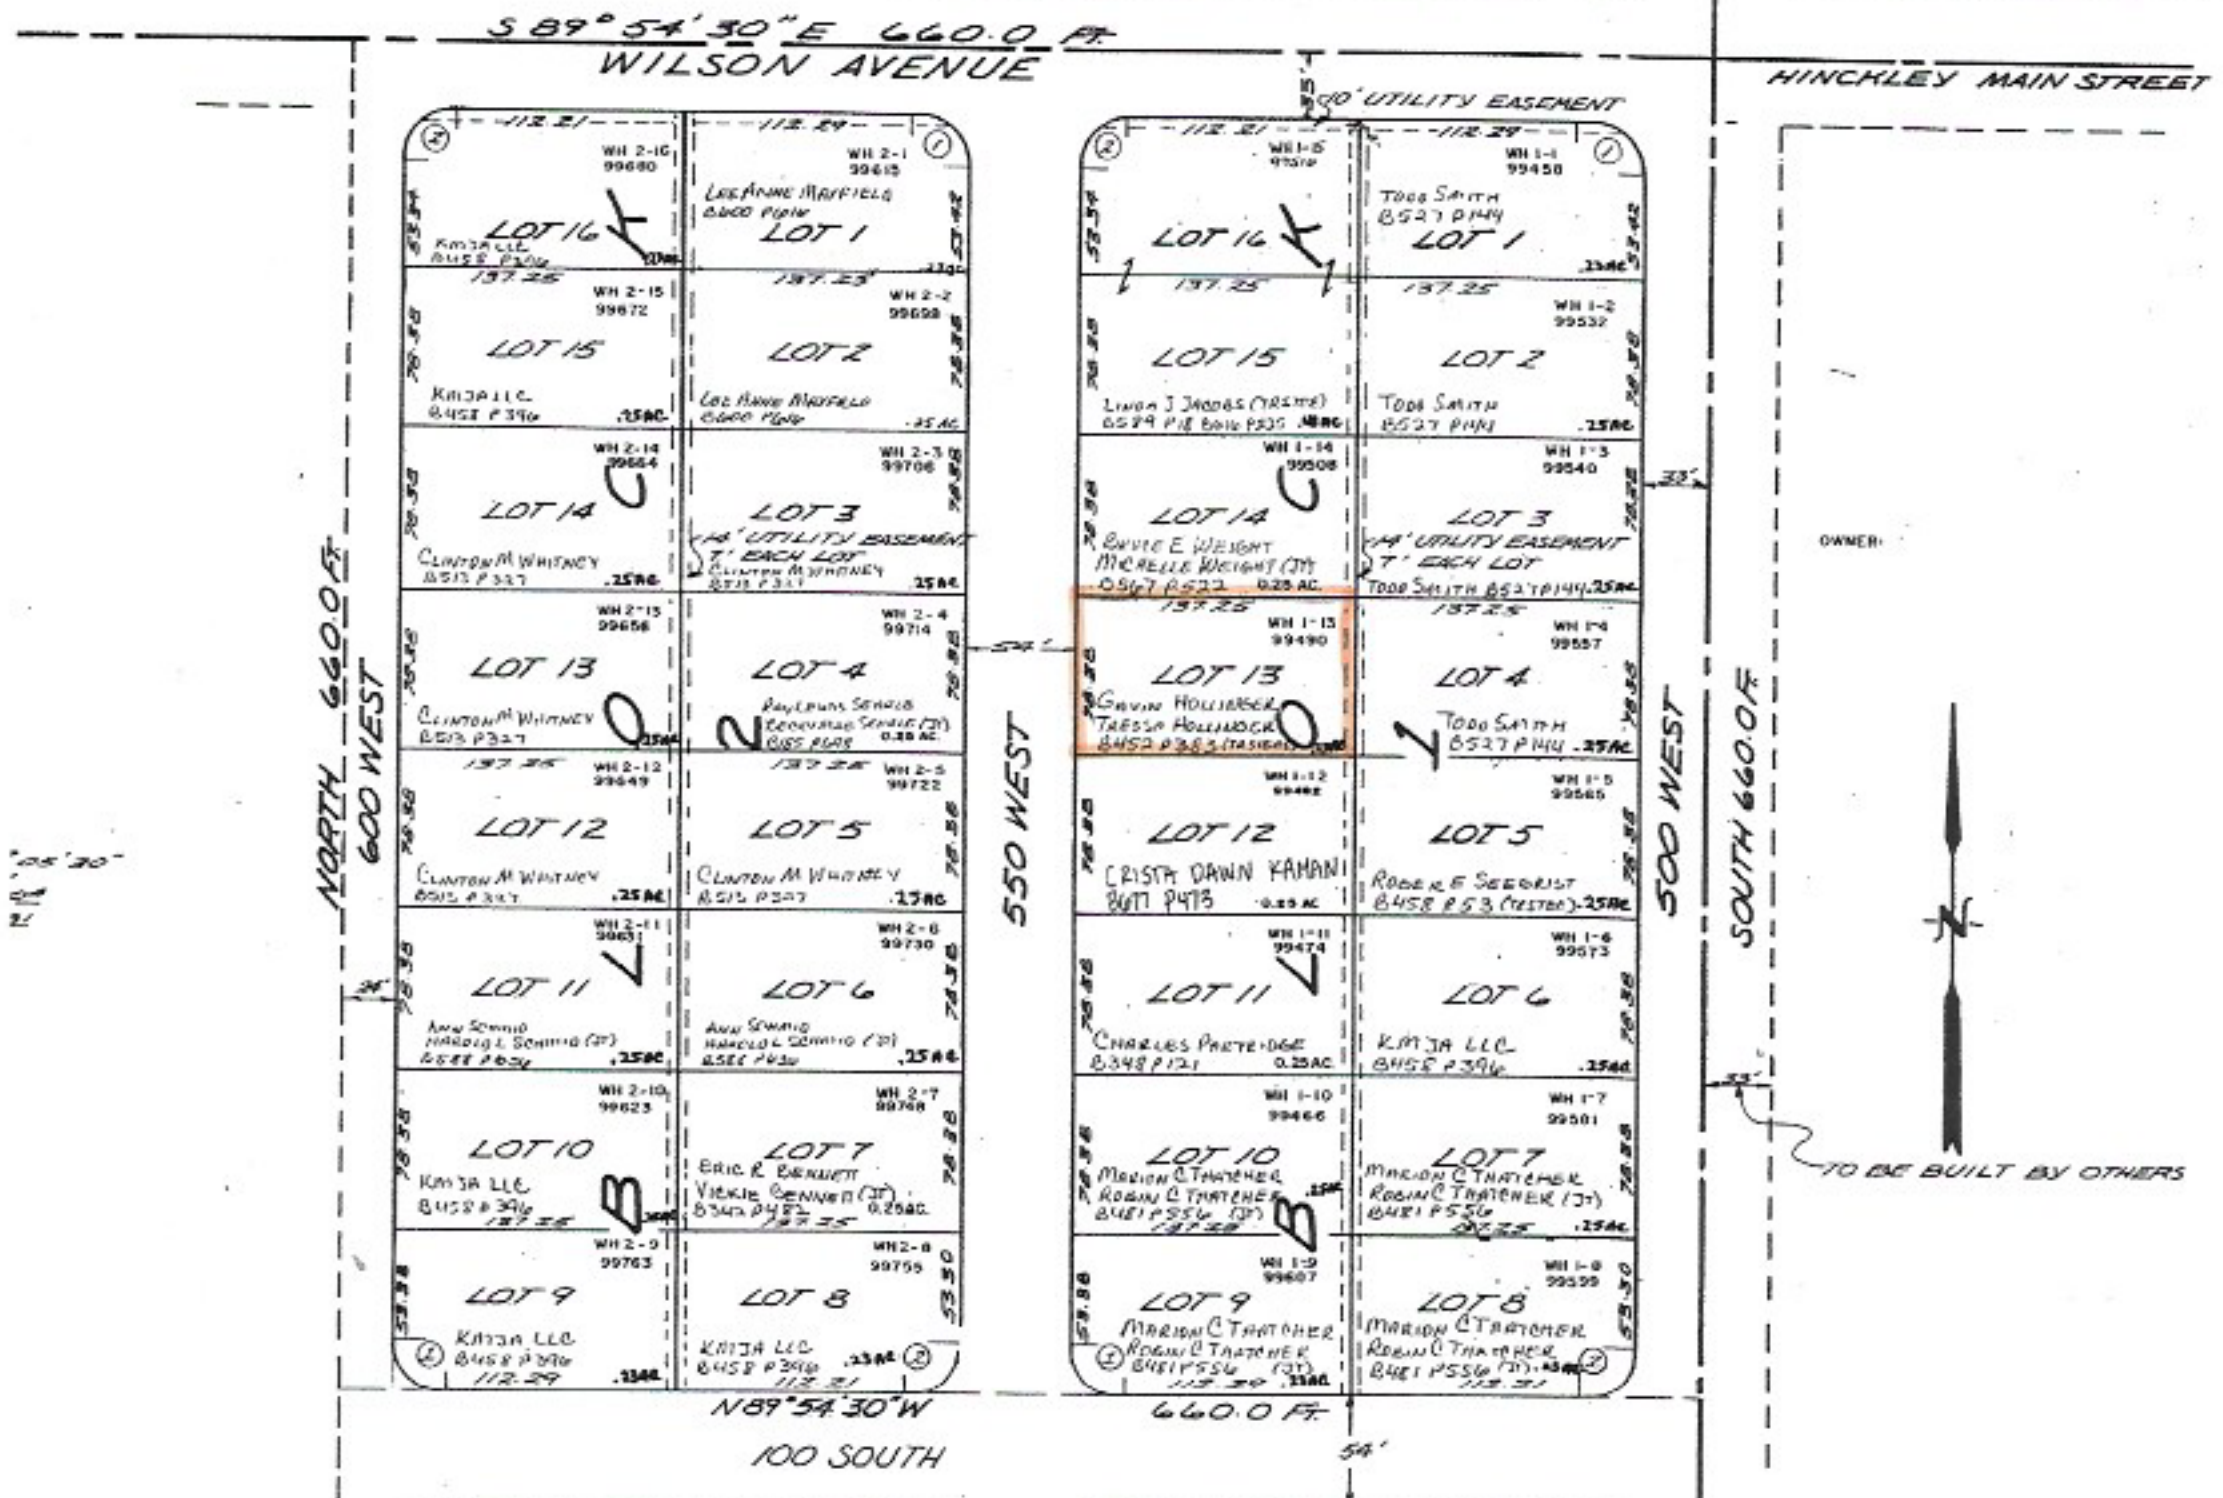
S 89° 54' 30" E 660.0 FT.
WILSON AVENUE
HINCKLEY MAIN STREET
10' UTILITY EASEMENT

112.21 112.29
WH 2-16 99680
LOT 16
KMJA LLC 8458 P396
.17AC
WH 2-1 99615
LeeAnne Mayfield 8600 P646
LOT 1
.23AC
137.25 137.25
WH 2-15 99672
LOT 15
KMJA LLC 8458 P396
.25AC
WH 2-2 99698
LOT 2
Lee Anne Mayfield 8600 P646
.25 AC
WH 2-14 99664
LOT 14
Clinton M Whitney 8513 P327
.25AC
WH 2-3 99706
LOT 3
14' UTILITY EASEMENT 7' EACH LOT
Clinton M Whitney 8513 P327
.25AC
WH 2-13 99656
LOT 13
Clinton M Whitney 8513 P327
.25AC
WH 2-4 99714
LOT 4
Paul Schmid Rosemary Schmid (JT) 8185 P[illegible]
0.25 AC
137.25 137.25
WH 2-12 99649
LOT 12
Clinton M Whitney 8513 P327
.25AC
WH 2-5 99722
LOT 5
Clinton M Whitney 8513 P327
.25AC
WH 2-11 99631
LOT 11
Ann Schmid Harold L Schmid (JT) 8588 P634
.25AC
WH 2-6 99730
LOT 6
Ann Schmid Harold L Schmid (JT) 8588 P634
.25AC
WH 2-10 99623
LOT 10
KMJA LLC 8458 P396
137.25
WH 2-7 99748
LOT 7
Eric R Bennett Vickie Bennett (JT) 8343 P482
0.25AC
137.25
WH 2-9 99763
LOT 9
KMJA LLC 8458 P396
112.29
.13AC
WH 2-8 99755
LOT 8
KMJA LLC 8458 P396
.13AC
112.21
BLOCK 2

112.21 112.29
WH 1-16 99516
LOT 16
WH 1-1 99458
Todd Smith 8527 P144
LOT 1
.23AC
137.25 137.25
LOT 15
Linda J Jacobs (Trstee) 8579 P18 8616 P535
WH 1-2 99532
LOT 2
Todd Smith 8527 P144
.25AC
WH 1-14 99508
LOT 14
Bruce E Wright Michelle Wright (JT) 8567 P522
0.25 AC
WH 1-3 99540
LOT 3
14' UTILITY EASEMENT 7' EACH LOT
Todd Smith 8527 P144 .25AC
137.25 137.25
WH 1-13 99490
LOT 13
Gavin Hollinger Tressa Hollinger 8452 P383 (Trstee)
WH 1-4 99557
LOT 4
Todd Smith 8527 P144
.25AC
WH 1-12 99482
LOT 12
Crista Dawn Kamani 8611 P473
0.25 AC
WH 1-5 99565
LOT 5
Robert E Seegrist 8458 P53 (Trstee)
.25AC
WH 1-11 99474
LOT 11
Charles Partridge 8348 P121
0.25AC
WH 1-6 99573
LOT 6
KMJA LLC 8458 P396
.25AC
WH 1-10 99466
LOT 10
Marion C Thatcher Robin C Thatcher 8481 P556 (JT)
137.25
WH 1-7 99581
LOT 7
Marion C Thatcher Robin C Thatcher (JT) 8481 P556
137.25
.25AC
WH 1-9 99607
LOT 9
Marion C Thatcher Robin C Thatcher 8481 P556 (JT)
112.29
.13AC
WH 1-8 99599
LOT 8
Marion C Thatcher Robin C Thatcher 8481 P556 (JT)
.13AC
112.21
BLOCK 1

NORTH 660.0 FT
600 WEST
550 WEST
500 WEST
SOUTH 660.0 FT
54'
33'
33'
OWNER:
TO BE BUILT BY OTHERS
N
N 89° 54' 30" W
660.0 FT.
100 SOUTH
54'